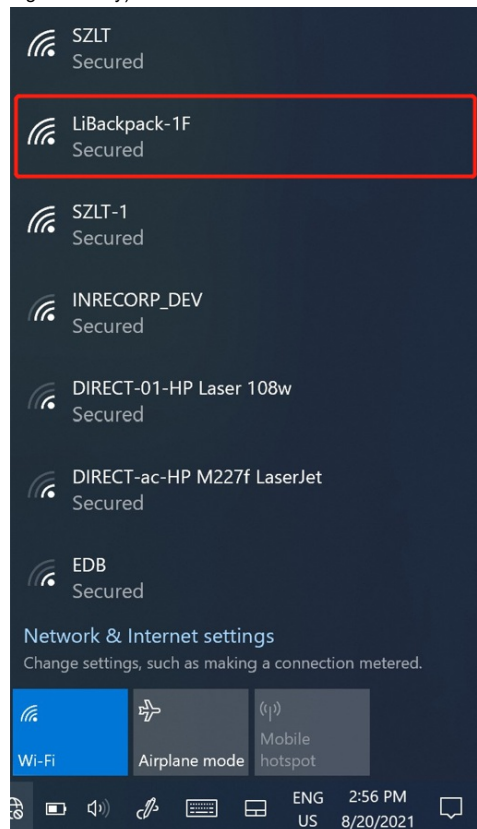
SZLT
Secured

LiBackpack-1F
Secured

SZLT-1
Secured

INRECORP_DEV
Secured

DIRECT-01-HP Laser 108w
Secured

DIRECT-ac-HP M227f LaserJet
Secured

EDB
Secured

Network & Internet settings
Change settings, such as making a connection metered.

Wi-Fi

Airplane mode

Mobile hotspot

ENG
US

2:56 PM
8/20/2021